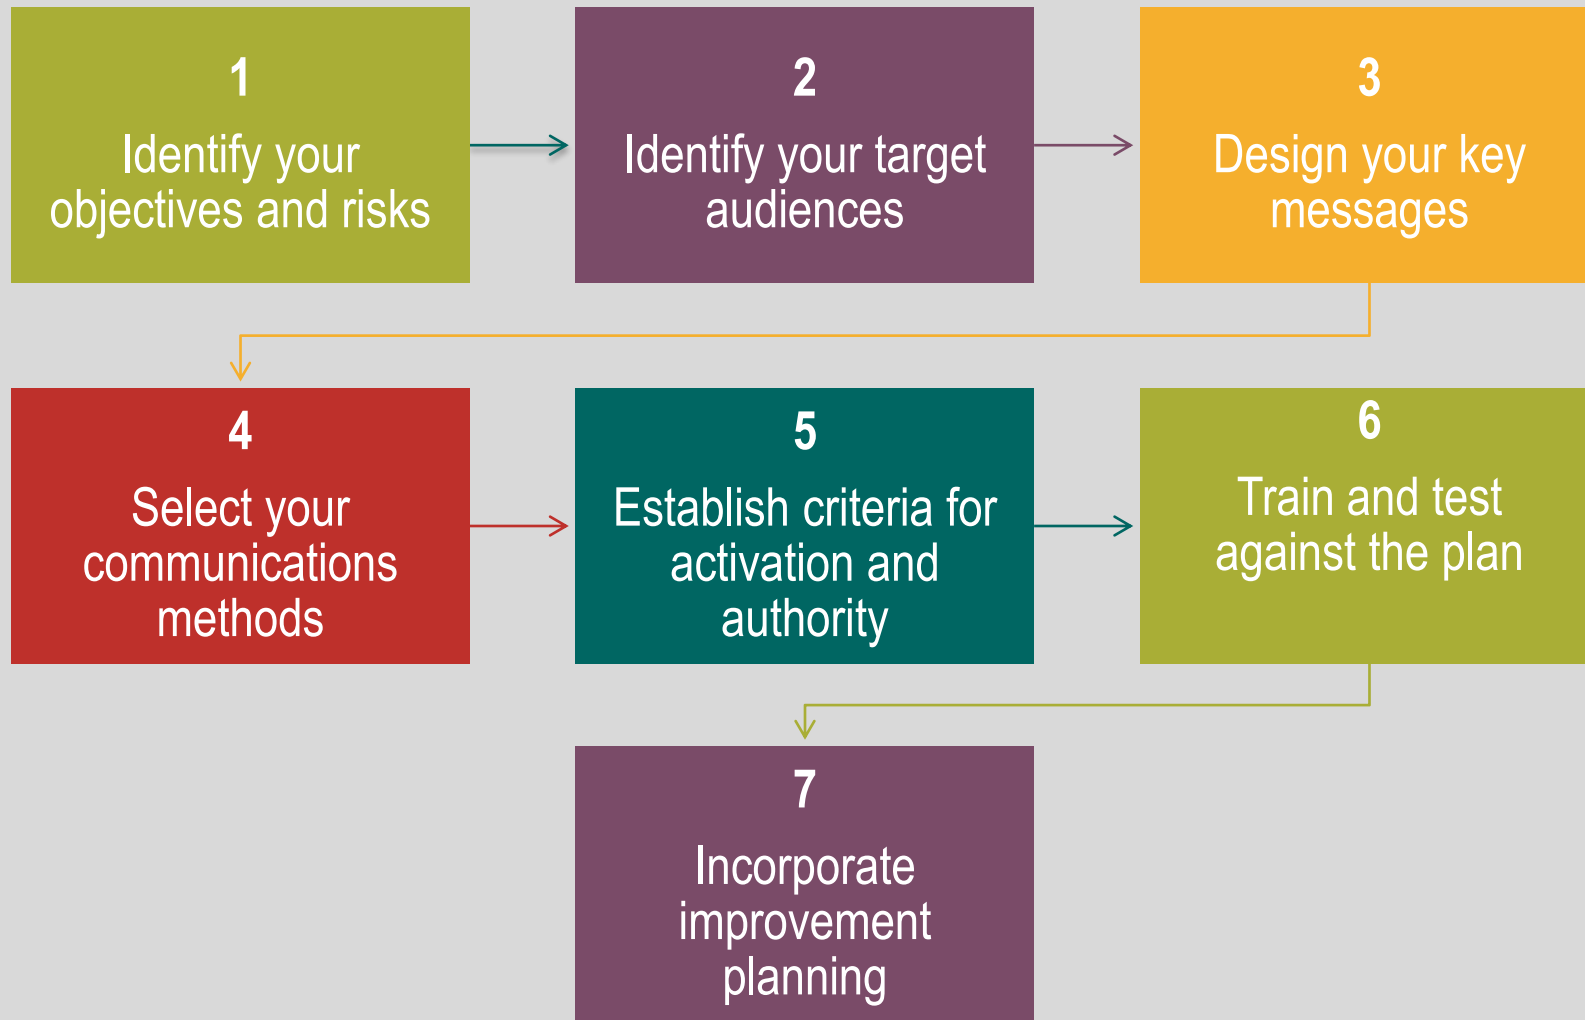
1
Identify your objectives and risks

2
Identify your target audiences

3
Design your key messages

4
Select your communications methods

5
Establish criteria for activation and authority

6
Train and test against the plan

7
Incorporate improvement planning